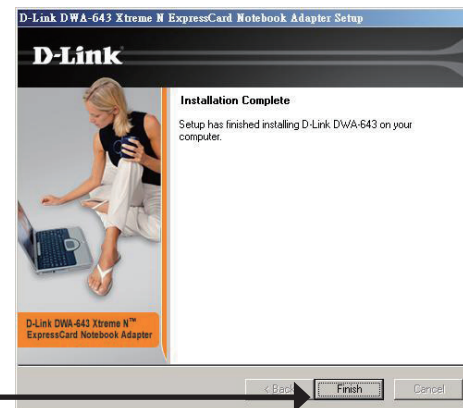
D-Link DWA-643 Xtreme N ExpressCard Notebook Adapter Setup

D-Link

Installation Complete

Setup has finished installing D-Link DWA-643 on your computer.

D-Link DWA-643 Xtreme N™ ExpressCard Notebook Adapter

< Back

Finish

Cancel